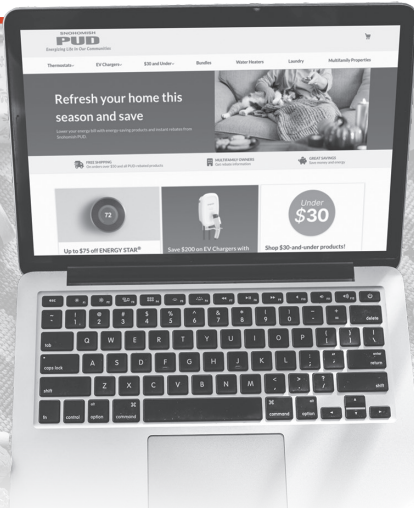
SNOHOMISH
PUD
Energizing Life In Our Communities

Thermostats⌄ EV Chargers⌄ $30 and Under⌄ Bundles Water Heaters Laundry Multifamily Properties

Refresh your home this season and save

Lower your energy bill with energy-saving products and instant rebates from Snohomish PUD.

FREE SHIPPING
On orders over $20 and all PUD-related products

MULTIFAMILY OWNERS
Get rebate information

GREAT SAVINGS
Save money and energy

72

Up to $75 off ENERGY STAR®

Save $200 on EV Chargers with

Under
$30

Shop $30-and-under products!

esc
!
1
@
2
#
3
$
4
%
5
^
6
&
7
*
8
(
9
)
0
_
-
+
=
delete
tab
Q W E R T Y U I O P
{
[
}
]
|
\
caps lock
A S D F G H J K L
:
;
"
'
enter
return
shift
Z X C V B N M
<
,
>
.
?
/
shift
fn
control
option
command
command
option